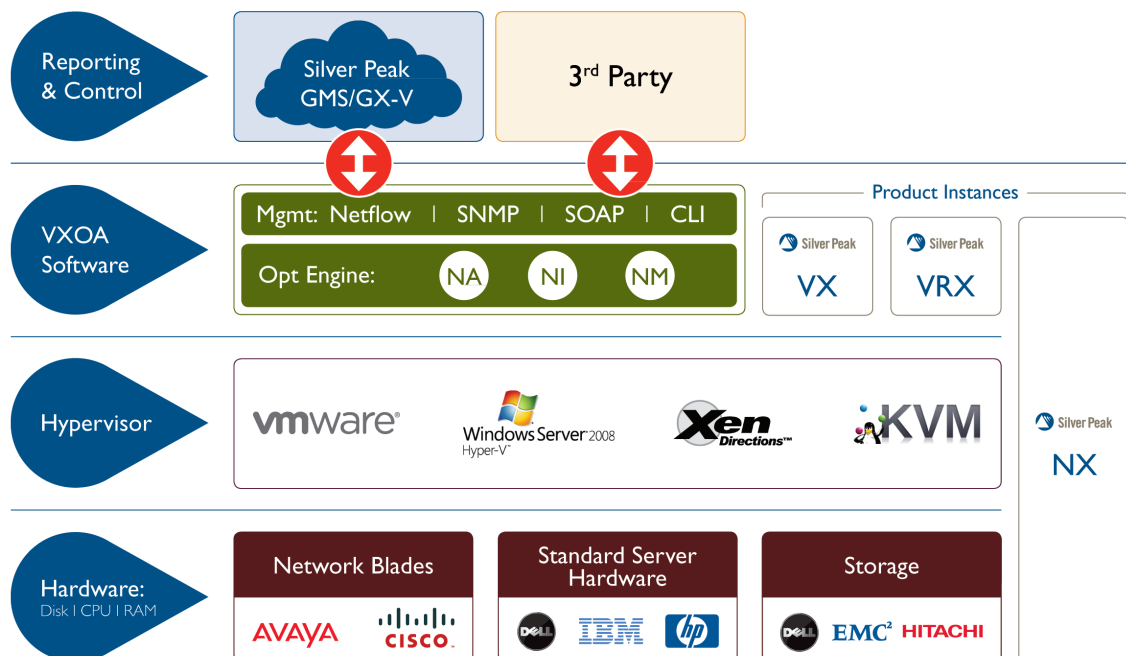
Reporting & Control

Silver Peak GMS/GX-V

3rd Party

VXOA Software

Mgmt: Netflow | SNMP | SOAP | CLI

Opt Engine: NA NI NM

Product Instances

Silver Peak VX

Silver Peak VRX

Silver Peak NX

Hypervisor

vmware

Windows Server 2008 Hyper-V

Xen Directions

KVM

Hardware: Disk | CPU | RAM

Network Blades

AVAYA CISCO

Standard Server Hardware

DELL IBM hp

Storage

DELL EMC² HITACHI